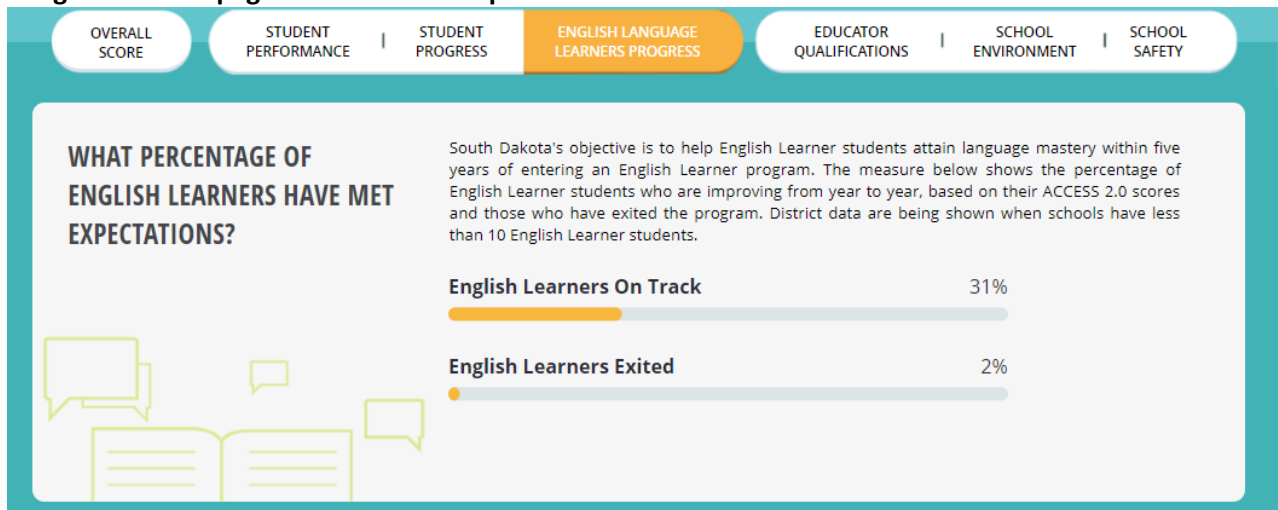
OVERALL SCORE

STUDENT PERFORMANCE | STUDENT PROGRESS

ENGLISH LANGUAGE LEARNERS PROGRESS

EDUCATOR QUALIFICATIONS | SCHOOL ENVIRONMENT | SCHOOL SAFETY

WHAT PERCENTAGE OF ENGLISH LEARNERS HAVE MET EXPECTATIONS?

South Dakota's objective is to help English Learner students attain language mastery within five years of entering an English Learner program. The measure below shows the percentage of English Learner students who are improving from year to year, based on their ACCESS 2.0 scores and those who have exited the program. District data are being shown when schools have less than 10 English Learner students.

English Learners On Track 31%

English Learners Exited 2%